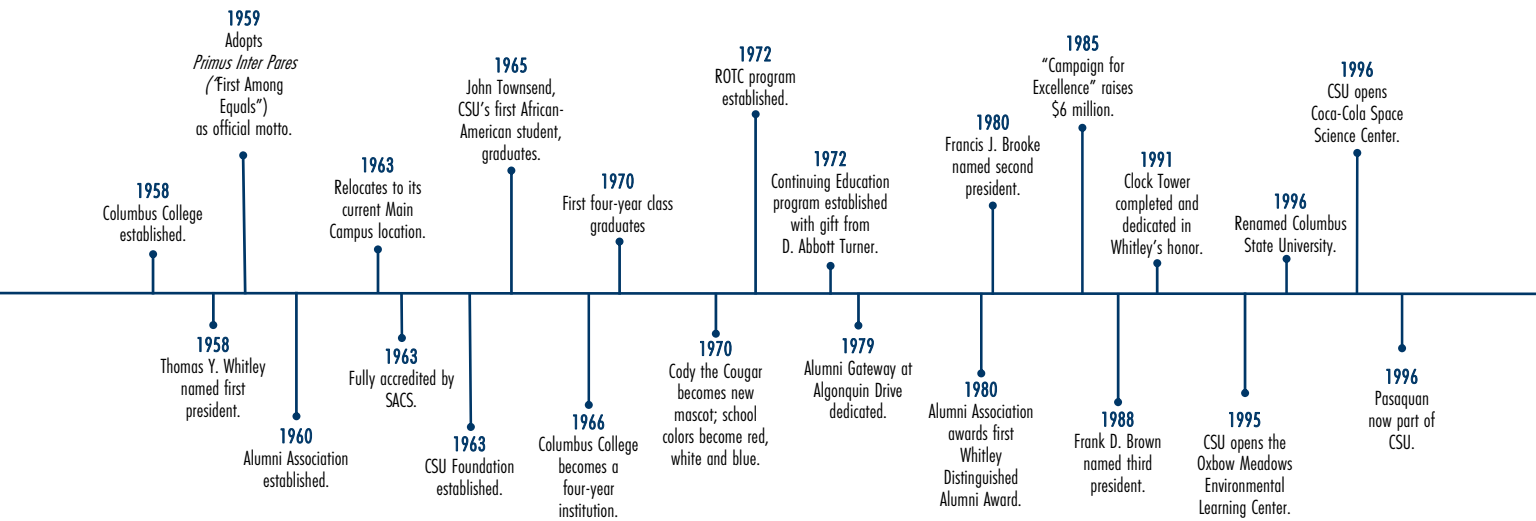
1958
Columbus College established.

1959
Adopts *Primus Inter Pares* ("First Among Equals") as official motto.

1963
Relocates to its current Main Campus location.

1965
John Townsend, CSU's first African-American student, graduates.

1970
First four-year class graduates

1972
ROTC program established.

1972
Continuing Education program established with gift from D. Abbott Turner.

1980
Francis J. Brooke named second president.

1985
"Campaign for Excellence" raises $6 million.

1991
Clock Tower completed and dedicated in Whitley's honor.

1996
Renamed Columbus State University.

1996
CSU opens Coca-Cola Space Science Center.

1958
Thomas Y. Whitley named first president.

1960
Alumni Association established.

1963
Fully accredited by SACS.

1963
CSU Foundation established.

1966
Columbus College becomes a four-year institution.

1970
Cody the Cougar becomes new mascot; school colors become red, white and blue.

1979
Alumni Gateway at Algonquin Drive dedicated.

1980
Alumni Association awards first Whitley Distinguished Alumni Award.

1988
Frank D. Brown named third president.

1995
CSU opens the Oxbow Meadows Environmental Learning Center.

1996
Pasaquan now part of CSU.